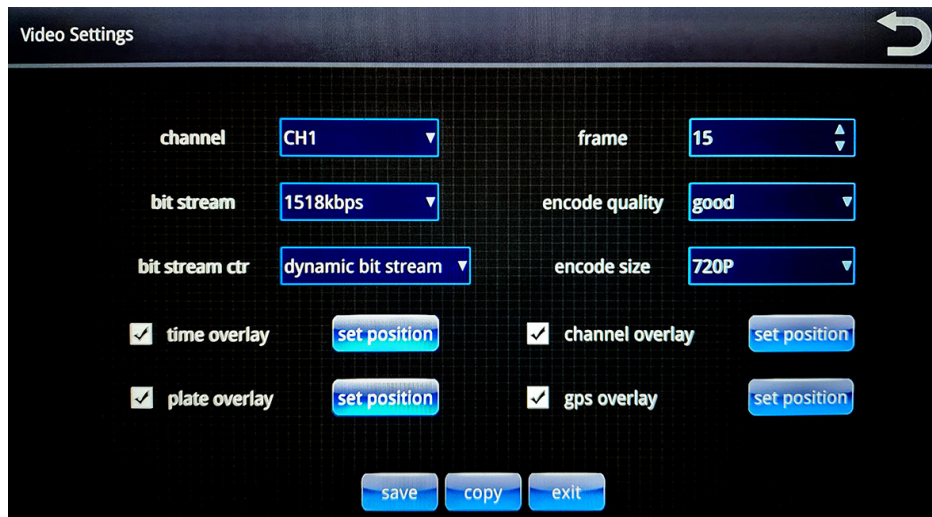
Video Settings

channel CH1

frame 15

bit stream 1518kbps

encode quality good

bit stream ctr dynamic bit stream

encode size 720P

time overlay set position

channel overlay set position

plate overlay set position

gps overlay set position

save copy exit